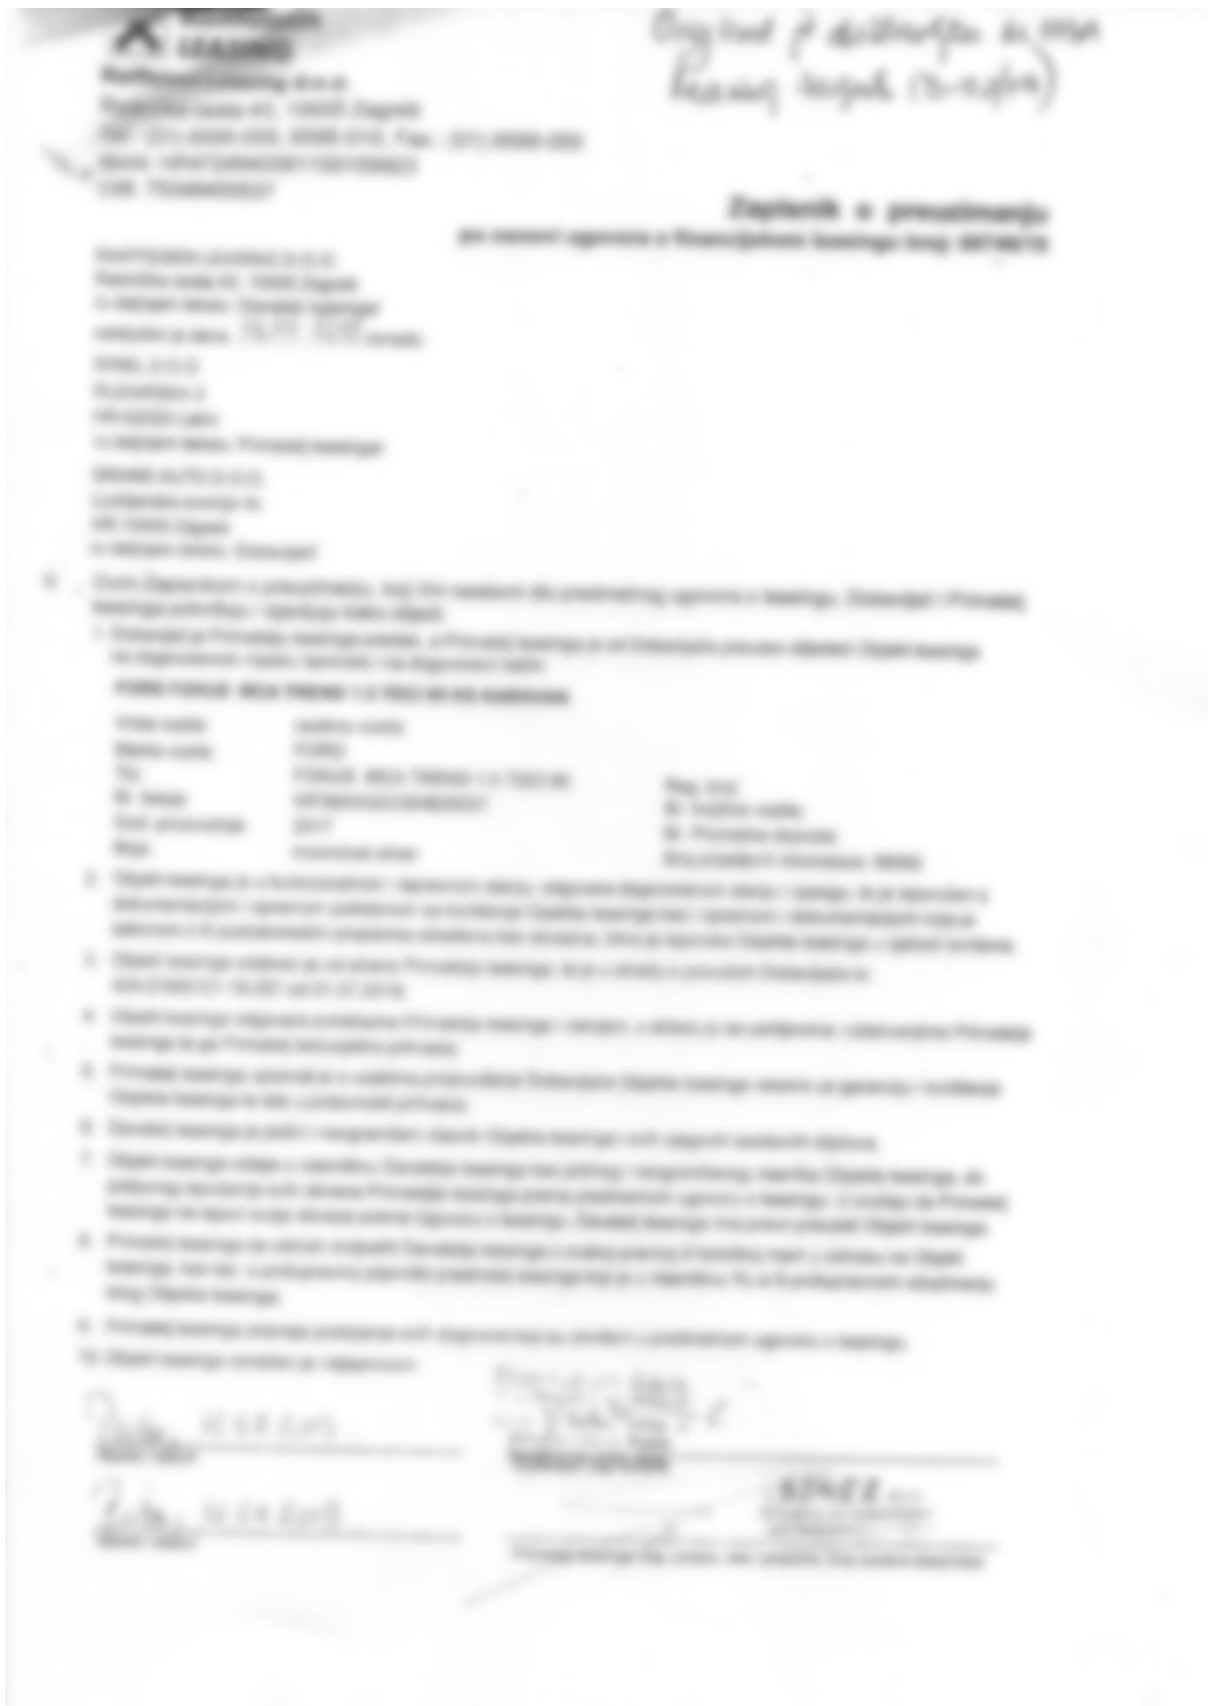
LEASING

Raiffeisen Leasing d.o.o.
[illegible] 10000 Zagreb
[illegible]
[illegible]
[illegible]

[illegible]
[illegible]

Zapisnik o preuzimanju
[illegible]

RAIFFEISEN LEASING D.O.O.
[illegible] 10000 Zagreb
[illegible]
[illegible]

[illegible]
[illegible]
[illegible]
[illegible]

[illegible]
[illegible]
HR-10000 Zagreb
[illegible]

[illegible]

1. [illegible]

FORD FOCUS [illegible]

| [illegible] | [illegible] |
|---|---|
| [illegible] | FORD |
| Tip | FOCUS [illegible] |
| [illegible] | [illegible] |
| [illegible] | 2017 |
| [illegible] | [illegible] |

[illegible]

2. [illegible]
3. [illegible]
4. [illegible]
5. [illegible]
6. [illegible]
7. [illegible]
8. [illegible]
9. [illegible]
10. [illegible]

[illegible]

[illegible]